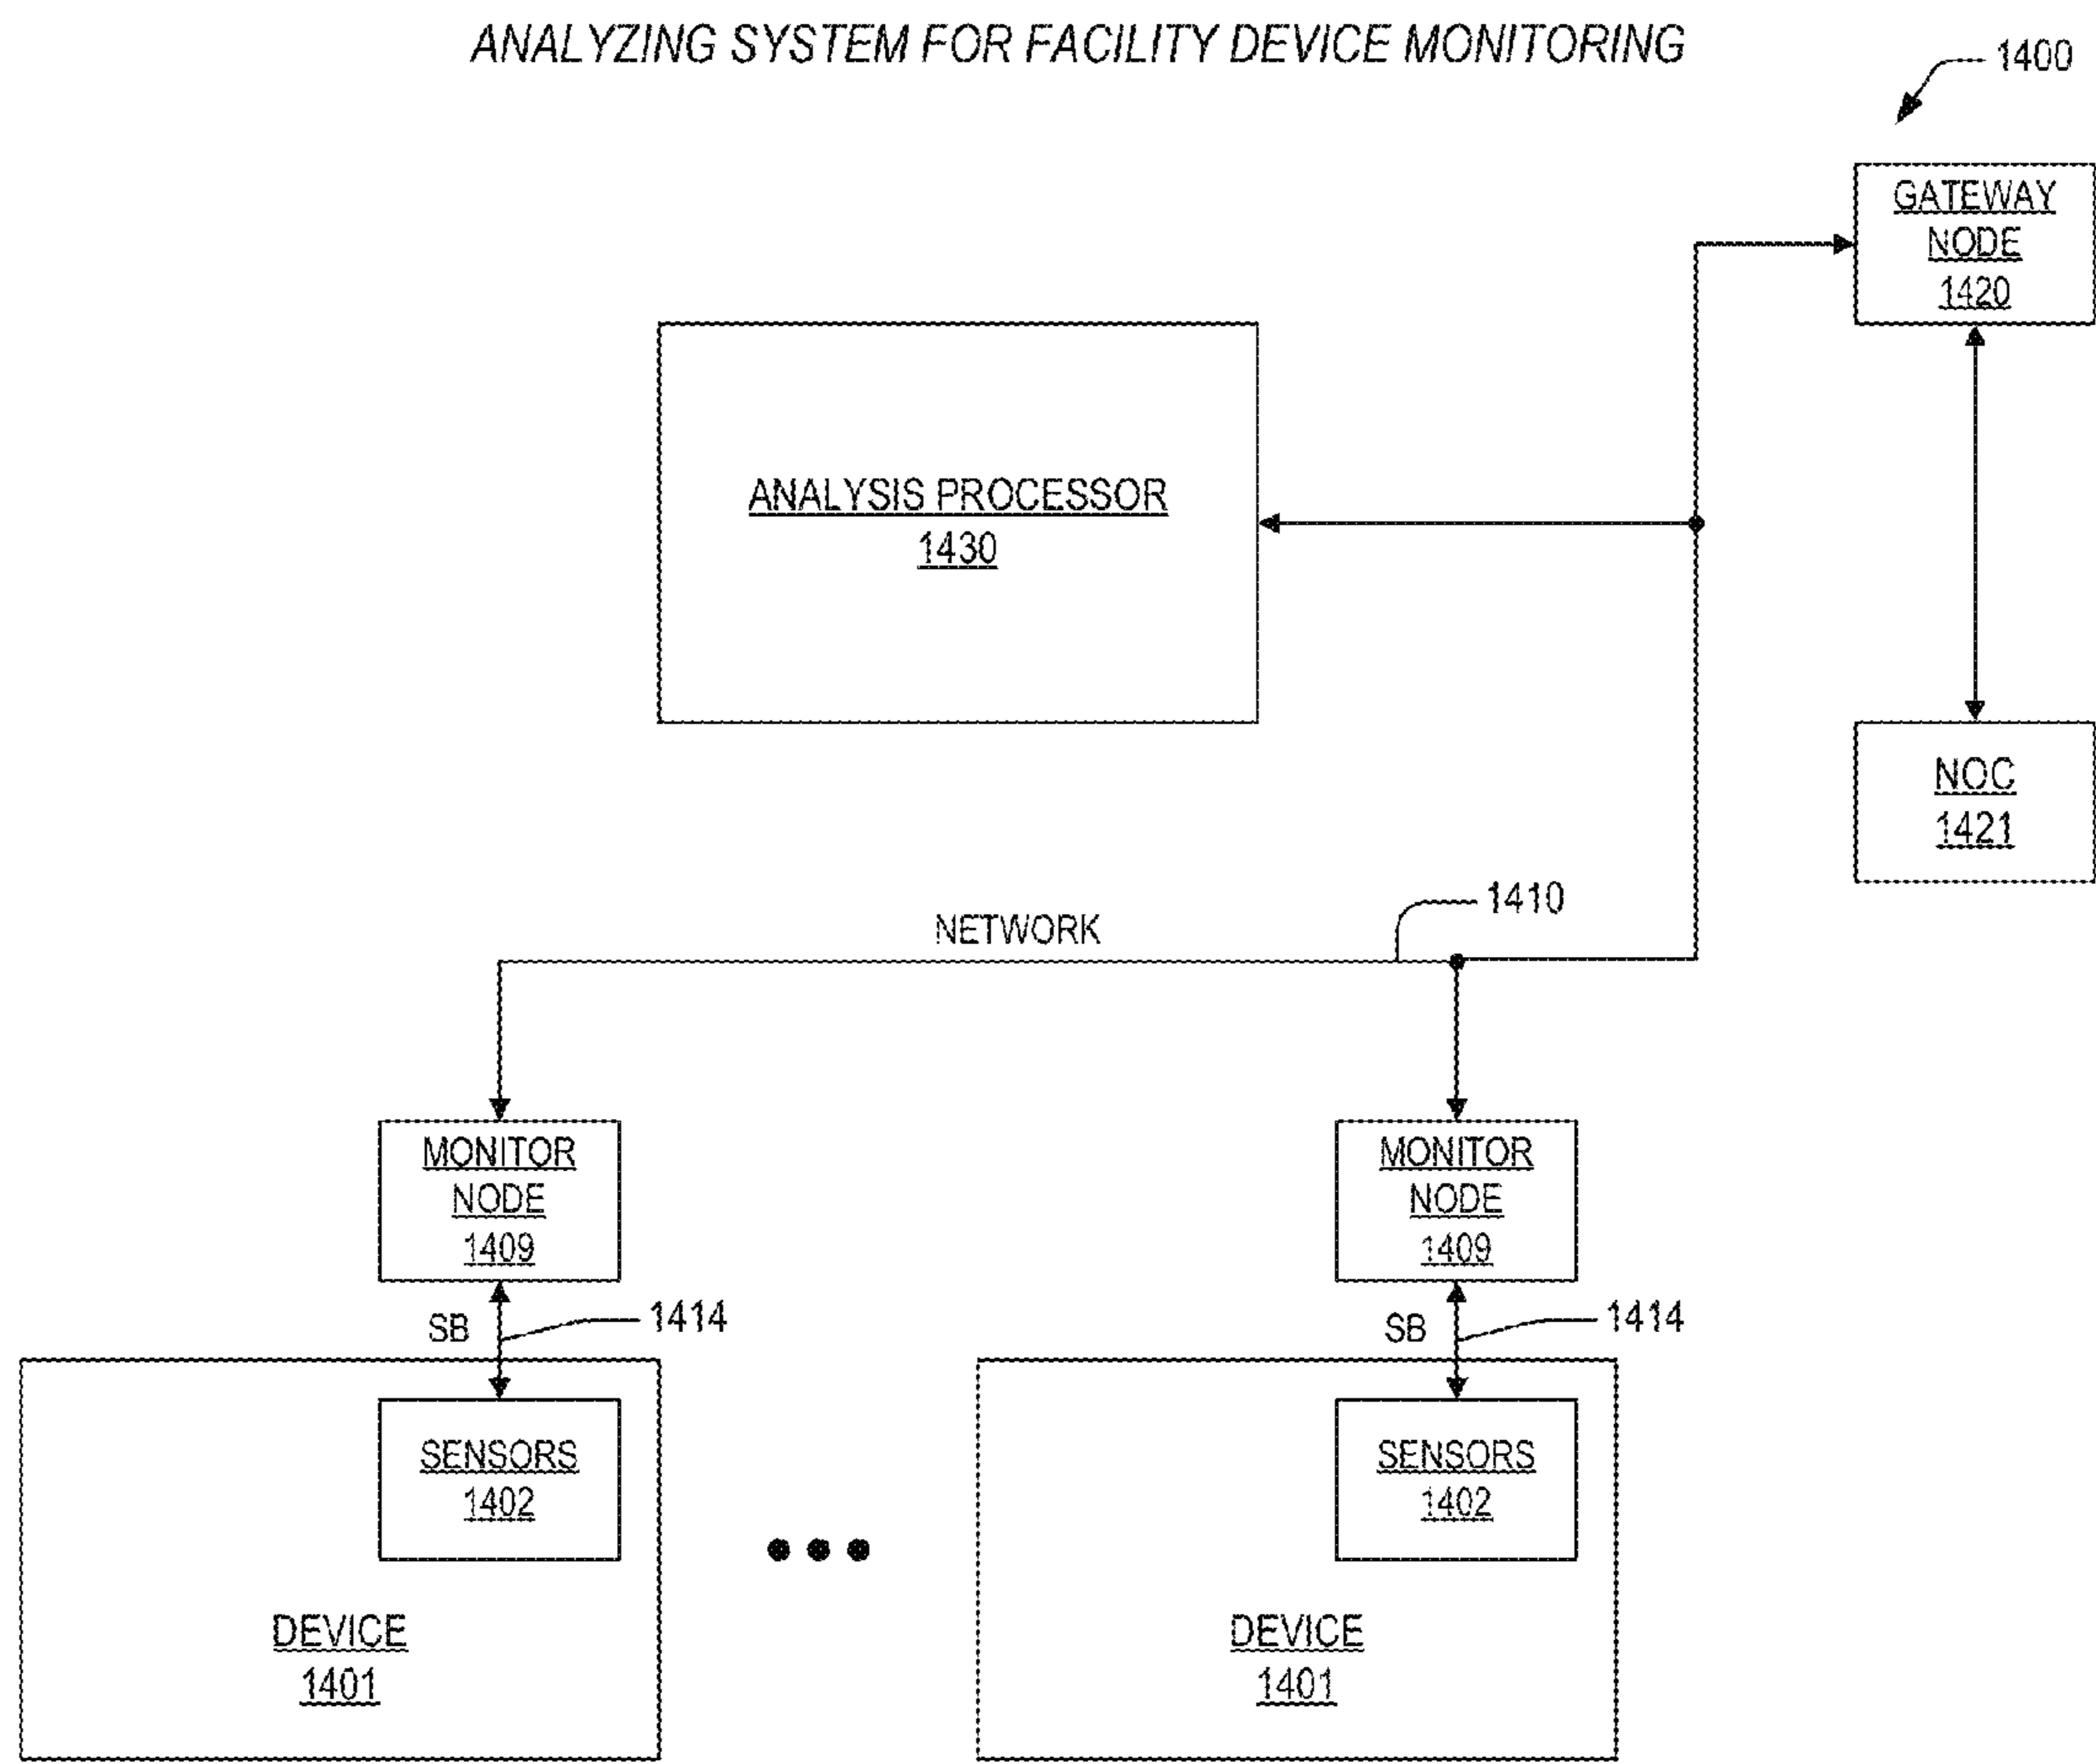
ANALYZING SYSTEM FOR FACILITY DEVICE MONITORING

1400

GATEWAY NODE 1420

ANALYSIS PROCESSOR 1430

NOC 1421

1410

NETWORK

MONITOR NODE 1409

MONITOR NODE 1409

SB

1414

SB

1414

SENSORS 1402

SENSORS 1402

DEVICE 1401

DEVICE 1401